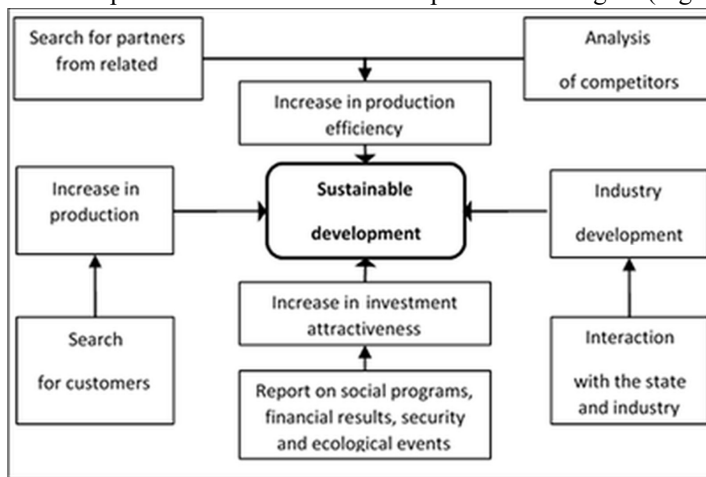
Search for partners from related

Analysis of competitors

Increase in production efficiency

Increase in production

Sustainable development

Industry development

Increase in investment attractiveness

Search for customers

Report on social programs, financial results, security and ecological events

Interaction with the state and industry